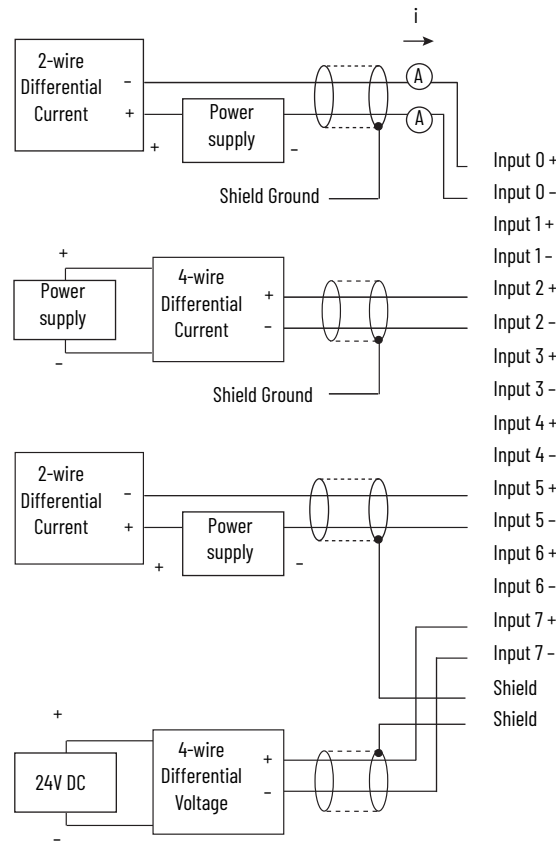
i

2-wire Differential Current
–
+
Power supply
+
–
A
A
Shield Ground

Input 0 +
Input 0 –
Input 1 +
Input 1 –
Input 2 +
Input 2 –
Input 3 +
Input 3 –
Input 4 +
Input 4 –
Input 5 +
Input 5 –
Input 6 +
Input 6 –
Input 7 +
Input 7 –
Shield
Shield

+
Power supply
–
4-wire Differential Current
+
–
Shield Ground

2-wire Differential Current
–
+
Power supply
+
–

+
24V DC
–
4-wire Differential Voltage
+
–